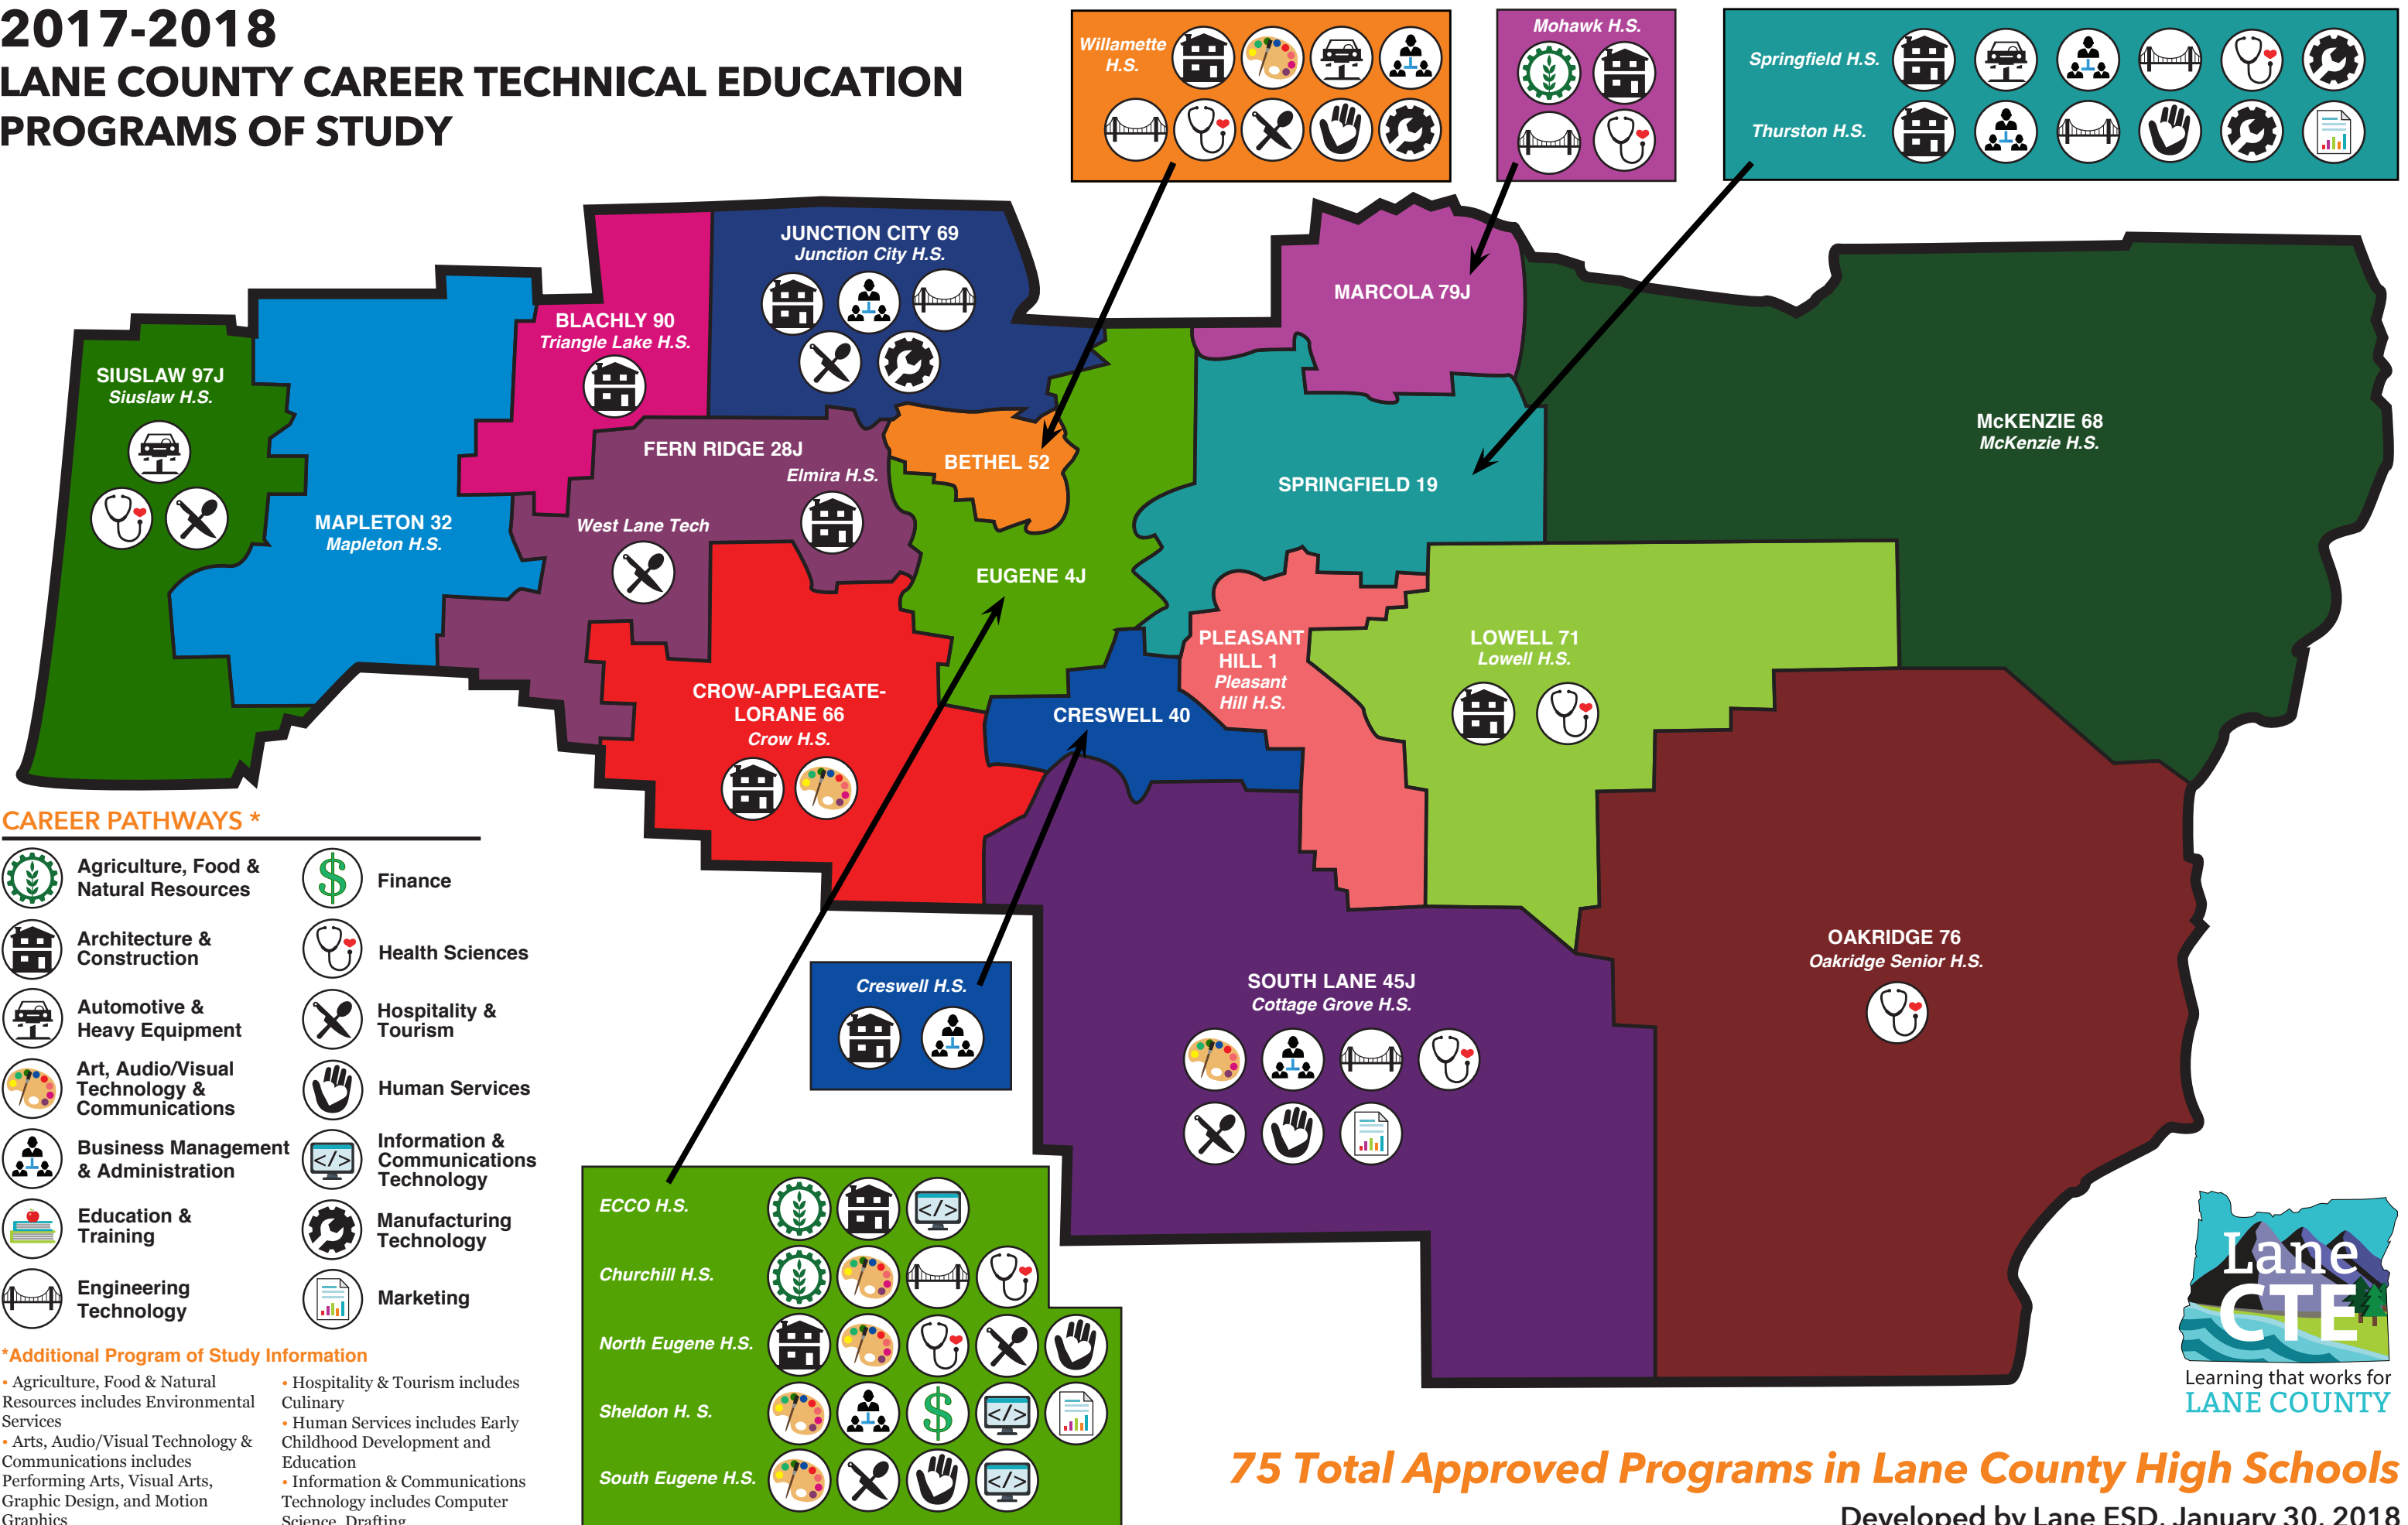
2017-2018
LANE COUNTY CAREER TECHNICAL EDUCATION PROGRAMS OF STUDY

Willamette H.S.

Mohawk H.S.

Springfield H.S.

Thurston H.S.

JUNCTION CITY 69
Junction City H.S.

BLACHLY 90
Triangle Lake H.S.

MARCOLA 79J

SIUSLAW 97J
Siuslaw H.S.

MCKENZIE 68
McKenzie H.S.

FERN RIDGE 28J
Elmira H.S.

BETHEL 52

SPRINGFIELD 19

MAPLETON 32
Mapleton H.S.

West Lane Tech

EUGENE 4J

PLEASANT HILL 1
Pleasant Hill H.S.

LOWELL 71
Lowell H.S.

CROW-APPLEGATE-LORANE 66
Crow H.S.

CRESWELL 40

CAREER PATHWAYS *

Agriculture, Food & Natural Resources

Finance

Architecture & Construction

Health Sciences

Automotive & Heavy Equipment

Hospitality & Tourism

Art, Audio/Visual Technology & Communications

Human Services

Business Management & Administration

Information & Communications Technology

Education & Training

Manufacturing Technology

Engineering Technology

Marketing

Creswell H.S.

OAKRIDGE 76
Oakridge Senior H.S.

SOUTH LANE 45J
Cottage Grove H.S.

ECCO H.S.

Churchill H.S.

North Eugene H.S.

Sheldon H. S.

South Eugene H.S.

*Additional Program of Study Information
• Agriculture, Food & Natural Resources includes Environmental Services
• Arts, Audio/Visual Technology & Communications includes Performing Arts, Visual Arts, Graphic Design, and Motion Graphics

• Hospitality & Tourism includes Culinary
• Human Services includes Early Childhood Development and Education
• Information & Communications Technology includes Computer Science, Drafting

Lane CTE
Learning that works for LANE COUNTY

75 Total Approved Programs in Lane County High Schools

Developed by Lane ESD, January 30, 2018